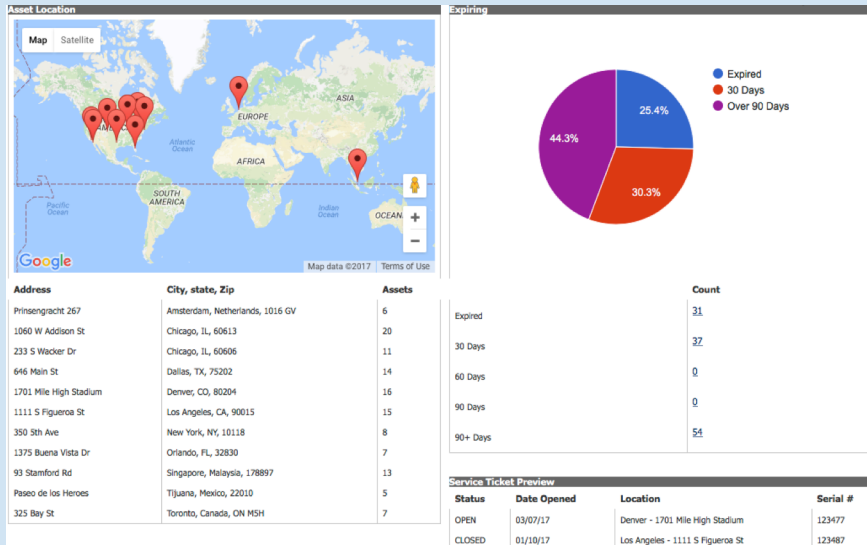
Asset Location

Map Satellite

AM

EUROPE

ASIA

AFRICA

Atlantic Ocean

SOUTH AMERICA

Pacific Ocean

Indian Ocean

OCEAN

Google

Map data ©2017 Terms of Use

Expiring

Expired
30 Days
Over 90 Days

25.4%
30.3%
44.3%

| Address | City, state, Zip | Assets |
|---|---|---|
| Prinsengracht 267 | Amsterdam, Netherlands, 1016 GV | 6 |
| 1060 W Addison St | Chicago, IL, 60613 | 20 |
| 233 S Wacker Dr | Chicago, IL, 60606 | 11 |
| 646 Main St | Dallas, TX, 75202 | 14 |
| 1701 Mile High Stadium | Denver, CO, 80204 | 16 |
| 1111 S Figueroa St | Los Angeles, CA, 90015 | 15 |
| 350 5th Ave | New York, NY, 10118 | 8 |
| 1375 Buena Vista Dr | Orlando, FL, 32830 | 7 |
| 93 Stamford Rd | Singapore, Malaysia, 178897 | 13 |
| Paseo de los Heroes | Tijuana, Mexico, 22010 | 5 |
| 325 Bay St | Toronto, Canada, ON M5H | 7 |

| | Count |
|---|---|
| Expired | 31 |
| 30 Days | 37 |
| 60 Days | 0 |
| 90 Days | 0 |
| 90+ Days | 54 |

Service Ticket Preview

| Status | Date Opened | Location | Serial # |
|---|---|---|---|
| OPEN | 03/07/17 | Denver - 1701 Mile High Stadium | 123477 |
| CLOSED | 01/10/17 | Los Angeles - 1111 S Figueroa St | 123487 |